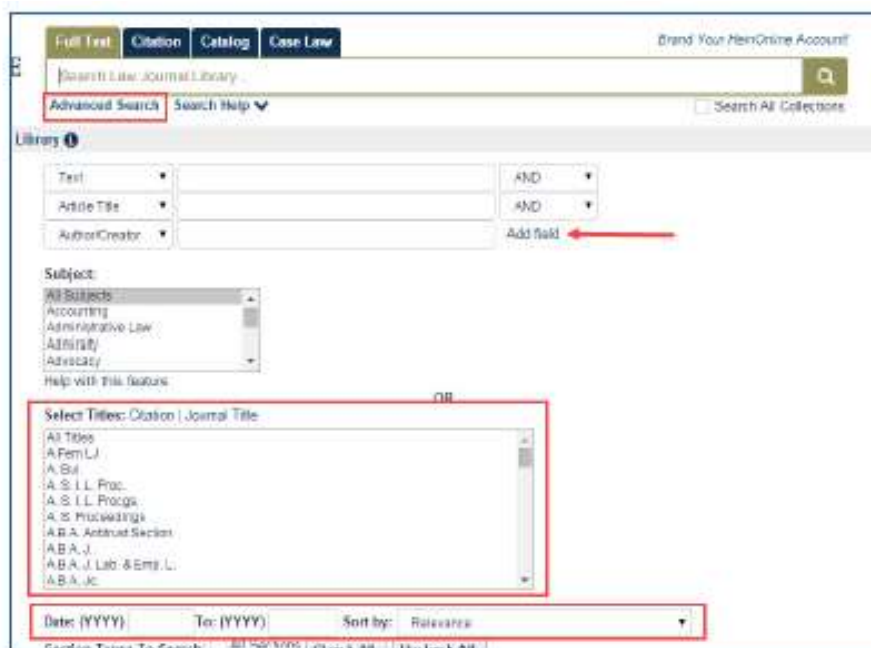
Full Text | Citation | Catalog | Case Law

Brand Your HeinOnline Account!

Search Law Journal Library...

Advanced Search | Search Help

Search All Collections

Library

Text | AND
Article Title | AND
Author/Creator | Add field

Subject:
All Subjects
Accounting
Administrative Law
Admiralty
Advocacy

Help with this feature

OR

Select Titles: Citation | Journal Title

All Titles
A.Fem.L.J.
A.Bul.
A.S.I.L. Proc.
A.S.I.L. Procgs.
A.S. Proceedings
A.B.A. Antitrust Section
A.B.A. J.
A.B.A. J. Lab. & Empl. L.
A.B.A. Jc.

Date: (YYYY) To: (YYYY) Sort by: Relevance

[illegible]